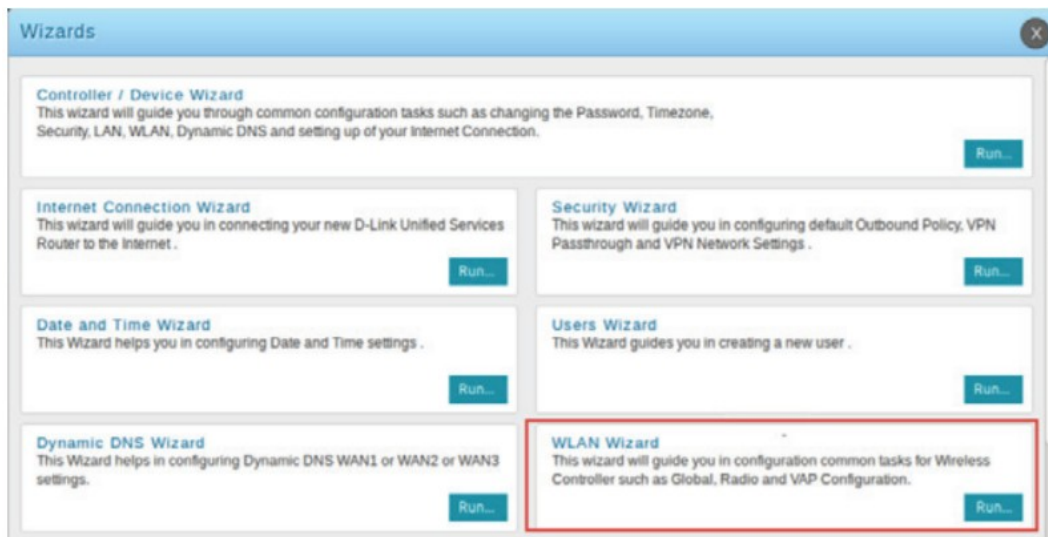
Wizards

Controller / Device Wizard
This wizard will guide you through common configuration tasks such as changing the Password, Timezone, Security, LAN, WLAN, Dynamic DNS and setting up of your Internet Connection.

Run...

Internet Connection Wizard
This wizard will guide you in connecting your new D-Link Unified Services Router to the Internet .

Run...

Security Wizard
This wizard will guide you in configuring default Outbound Policy, VPN Passthrough and VPN Network Settings .

Run...

Date and Time Wizard
This Wizard helps you in configuring Date and Time settings .

Run...

Users Wizard
This Wizard guides you in creating a new user .

Run...

Dynamic DNS Wizard
This Wizard helps in configuring Dynamic DNS WAN1 or WAN2 or WAN3 settings.

Run...

WLAN Wizard
This wizard will guide you in configuration common tasks for Wireless Controller such as Global, Radio and VAP Configuration.

Run...